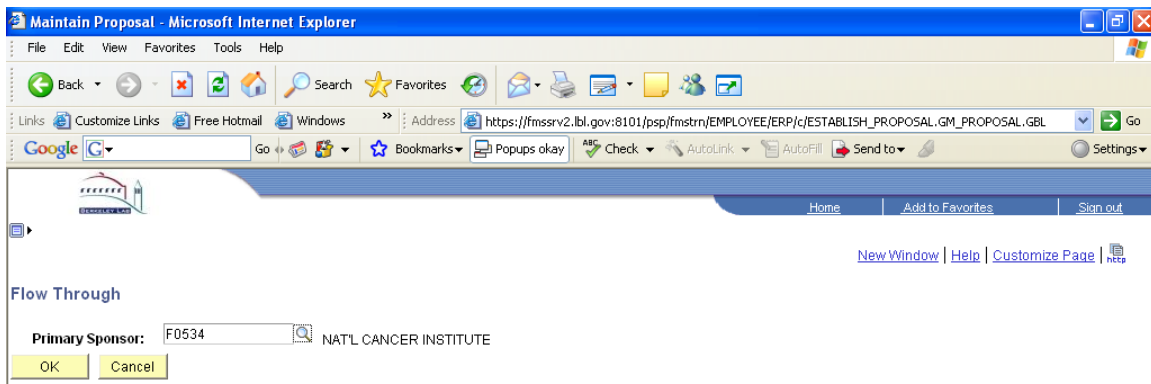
Maintain Proposal - Microsoft Internet Explorer

File Edit View Favorites Tools Help

Back Search Favorites

Links Customize Links Free Hotmail Windows » Address https://fmssrv2.lbl.gov:8101/psp/fmstrn/EMPLOYEE/ERP/c/ESTABLISH_PROPOSAL.GM_PROPOSAL.GBL Go

Google G Go Bookmarks Popups okay Check AutoLink AutoFill Send to Settings

BERKELEY LAB

Home | Add to Favorites | Sign out

New Window | Help | Customize Page | http

Flow Through

Primary Sponsor: F0534 NAT'L CANCER INSTITUTE

OK Cancel